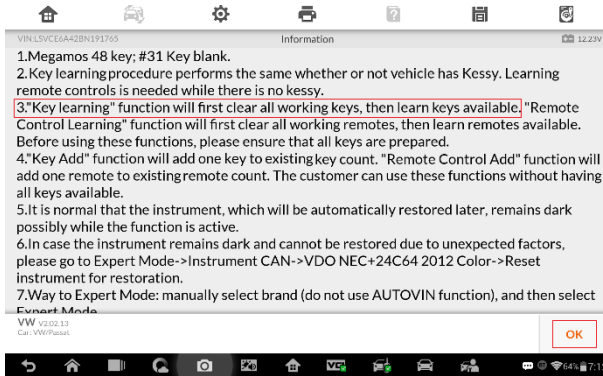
VIN:LSVCE6A42BN191765
Information
12.23V

1.Megamos 48 key; #31 Key blank.
2.Key learning procedure performs the same whether or not vehicle has Kessy. Learning remote controls is needed while there is no kessy.
3."Key learning" function will first clear all working keys, then learn keys available. "Remote Control Learning" function will first clear all working remotes, then learn remotes available. Before using these functions, please ensure that all keys are prepared.
4."Key Add" function will add one key to existing key count. "Remote Control Add" function will add one remote to existing remote count. The customer can use these functions without having all keys available.
5.It is normal that the instrument, which will be automatically restored later, remains dark possibly while the function is active.
6.In case the instrument remains dark and cannot be restored due to unexpected factors, please go to Expert Mode->Instrument CAN->VDO NEC+24C64 2012 Color->Reset instrument for restoration.
7.Way to Expert Mode: manually select brand (do not use AUTOVIN function), and then select Expert Mode

VW V2.02.13
Car: VW/Passat
OK

64% 7:1